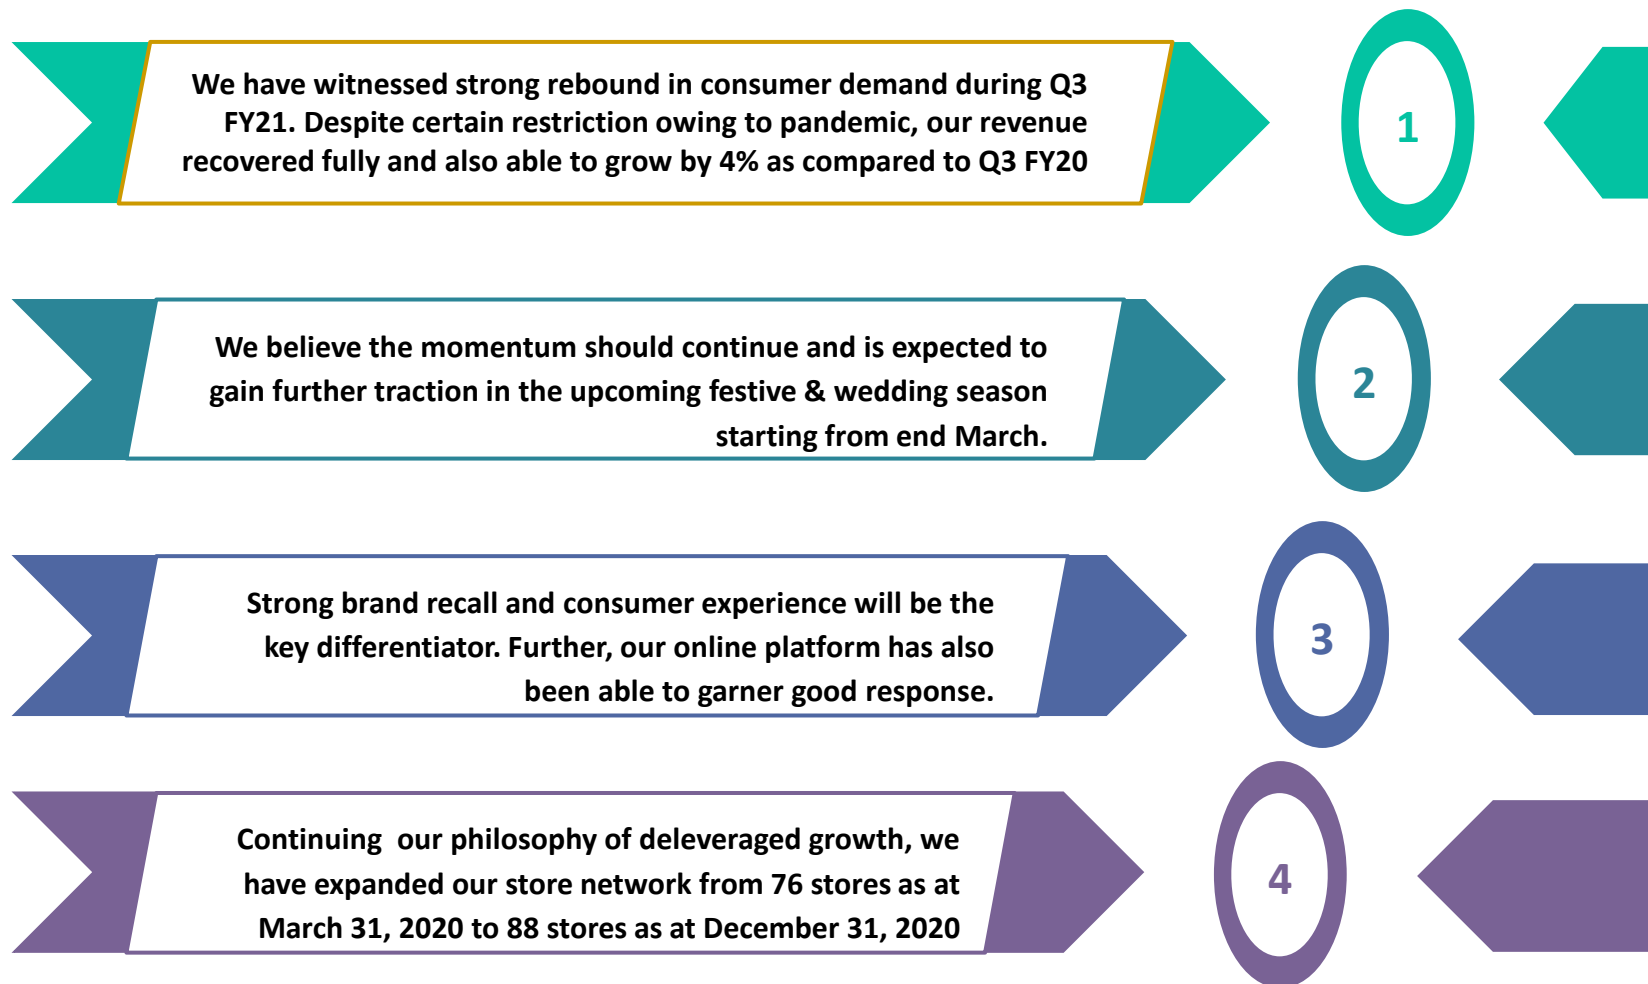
We have witnessed strong rebound in consumer demand during Q3 FY21. Despite certain restriction owing to pandemic, our revenue recovered fully and also able to grow by 4% as compared to Q3 FY20

1

We believe the momentum should continue and is expected to gain further traction in the upcoming festive & wedding season starting from end March.

2

Strong brand recall and consumer experience will be the key differentiator. Further, our online platform has also been able to garner good response.

3

Continuing our philosophy of deleveraged growth, we have expanded our store network from 76 stores as at March 31, 2020 to 88 stores as at December 31, 2020

4